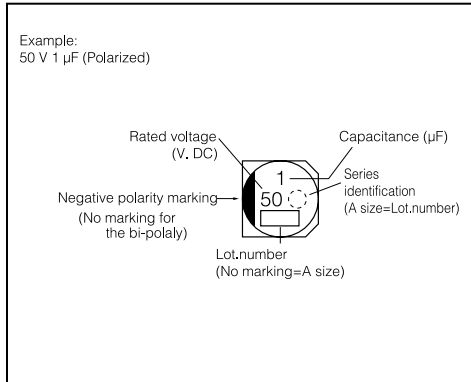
Example:
50 V 1 μF (Polarized)

Rated voltage
(V. DC)

Capacitance (μF)

Series identification
(A size=Lot.number)

Negative polarity marking
(No marking for the bi-polaly)

1
50

Lot.number
(No marking=A size)